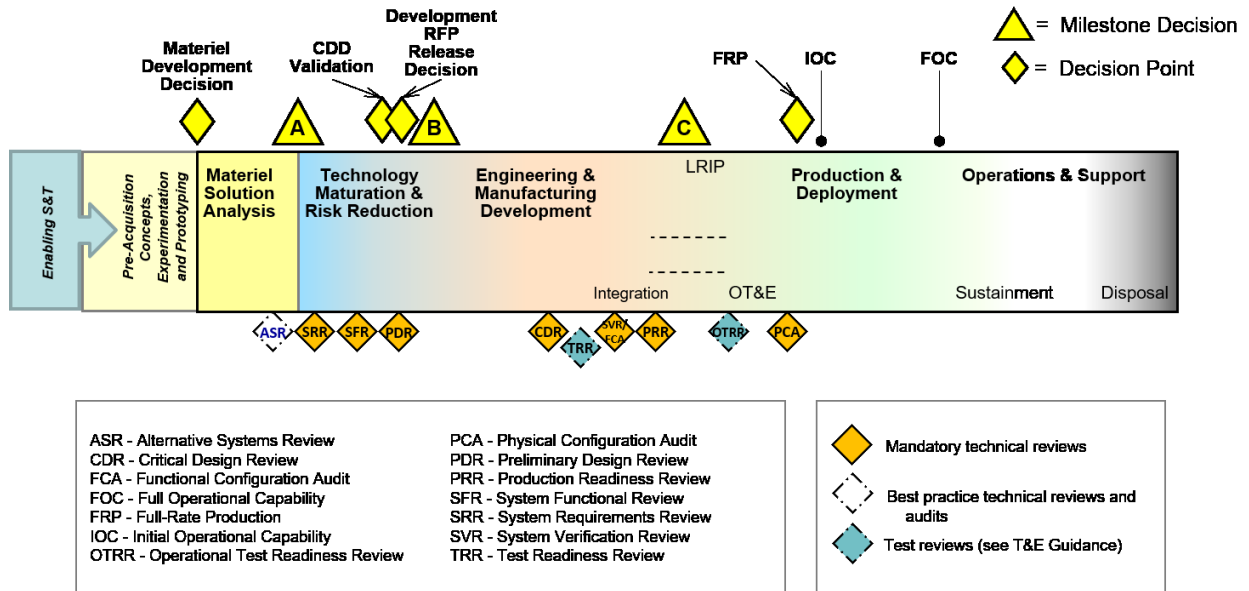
= Milestone Decision
= Decision Point

Materiel Development Decision

CDD Validation

Development RFP Release Decision

A

B

C

FRP

IOC

FOC

Enabling S&T

Pre-Acquisition Concepts, Experimentation and Prototyping

Materiel Solution Analysis

Technology Maturation & Risk Reduction

Engineering & Manufacturing Development

LRIP

Production & Deployment

Operations & Support

Integration

OT&E

Sustainment

Disposal

ASR SRR SFR PDR CDR TRR SVR/FCA PRR OTRR PCA

ASR - Alternative Systems Review
CDR - Critical Design Review
FCA - Functional Configuration Audit
FOC - Full Operational Capability
FRP - Full-Rate Production
IOC - Initial Operational Capability
OTRR - Operational Test Readiness Review

PCA - Physical Configuration Audit
PDR - Preliminary Design Review
PRR - Production Readiness Review
SFR - System Functional Review
SRR - System Requirements Review
SVR - System Verification Review
TRR - Test Readiness Review

Mandatory technical reviews

Best practice technical reviews and audits

Test reviews (see T&E Guidance)